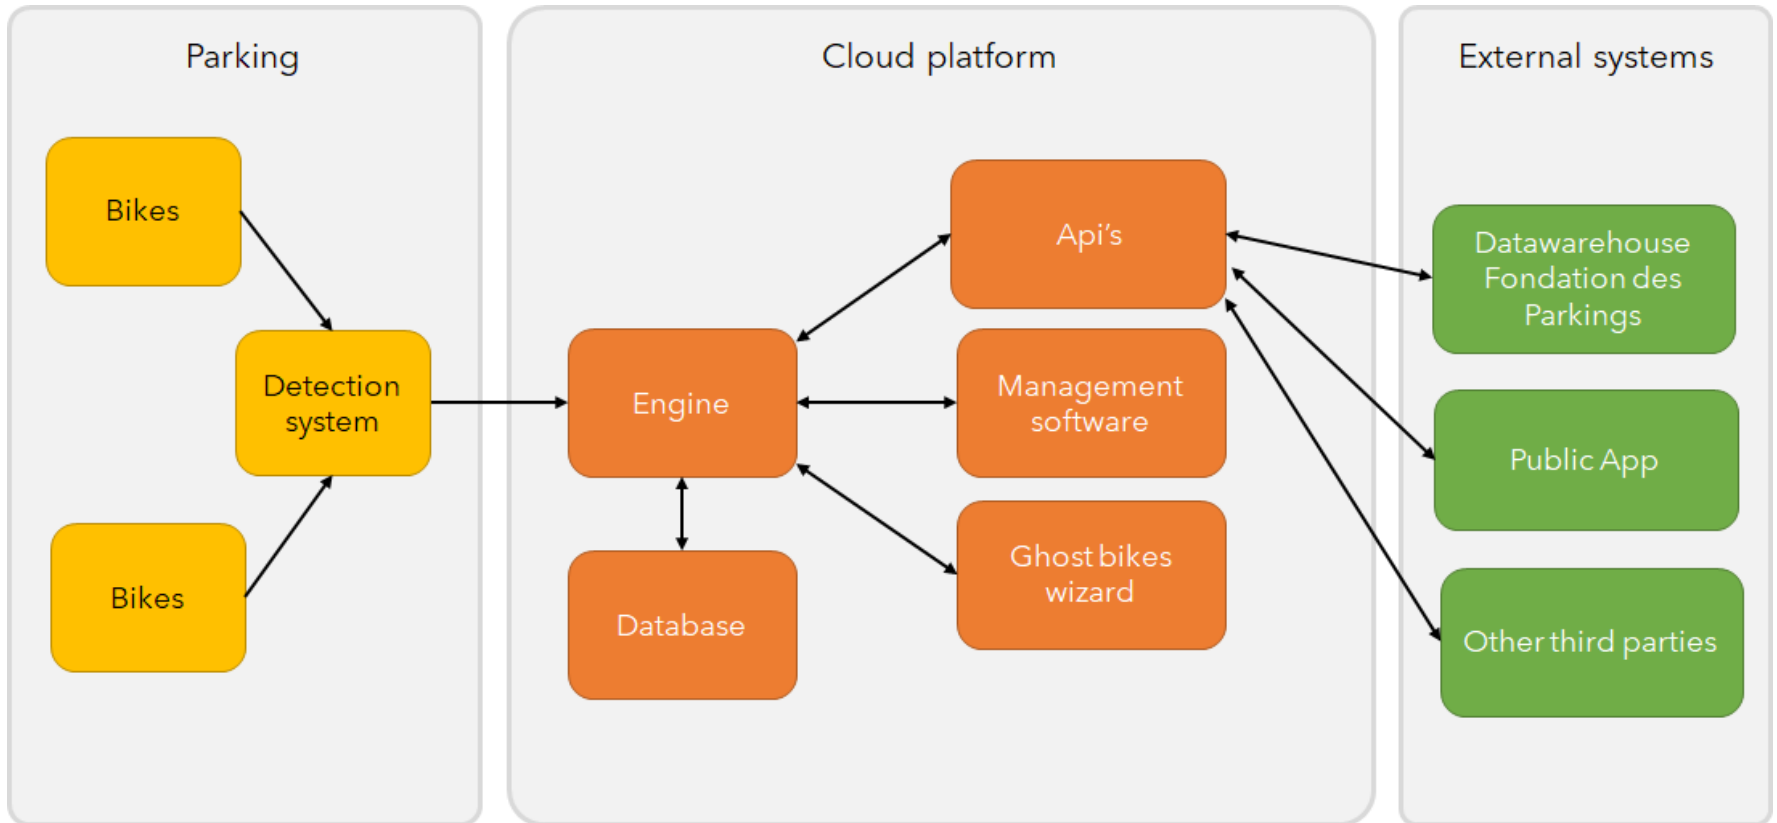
Parking

Bikes

Detection system

Bikes

Cloud platform

Api’s

Engine

Management software

Database

Ghost bikes wizard

External systems

Datawarehouse Fondation des Parkings

Public App

Other third parties